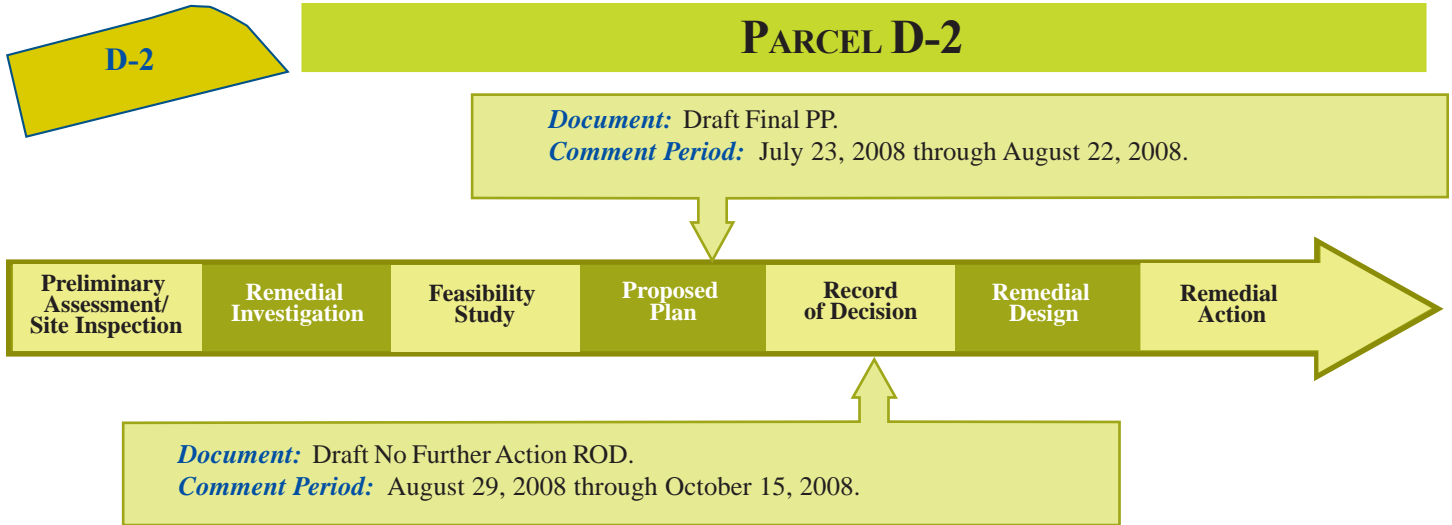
D-2

PARCEL D-2

Document: Draft Final PP.
Comment Period: July 23, 2008 through August 22, 2008.

Preliminary Assessment/ Site Inspection

Remedial Investigation

Feasibility Study

Proposed Plan

Record of Decision

Remedial Design

Remedial Action

Document: Draft No Further Action ROD.
Comment Period: August 29, 2008 through October 15, 2008.